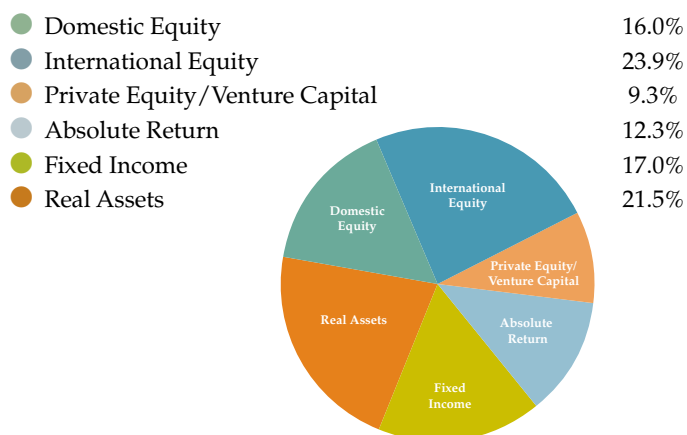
| | |
|---|---|
| Domestic Equity | 16.0% |
| International Equity | 23.9% |
| Private Equity/Venture Capital | 9.3% |
| Absolute Return | 12.3% |
| Fixed Income | 17.0% |
| Real Assets | 21.5% |

International Equity

Domestic Equity

Private Equity/ Venture Capital

Real Assets

Absolute Return

Fixed Income